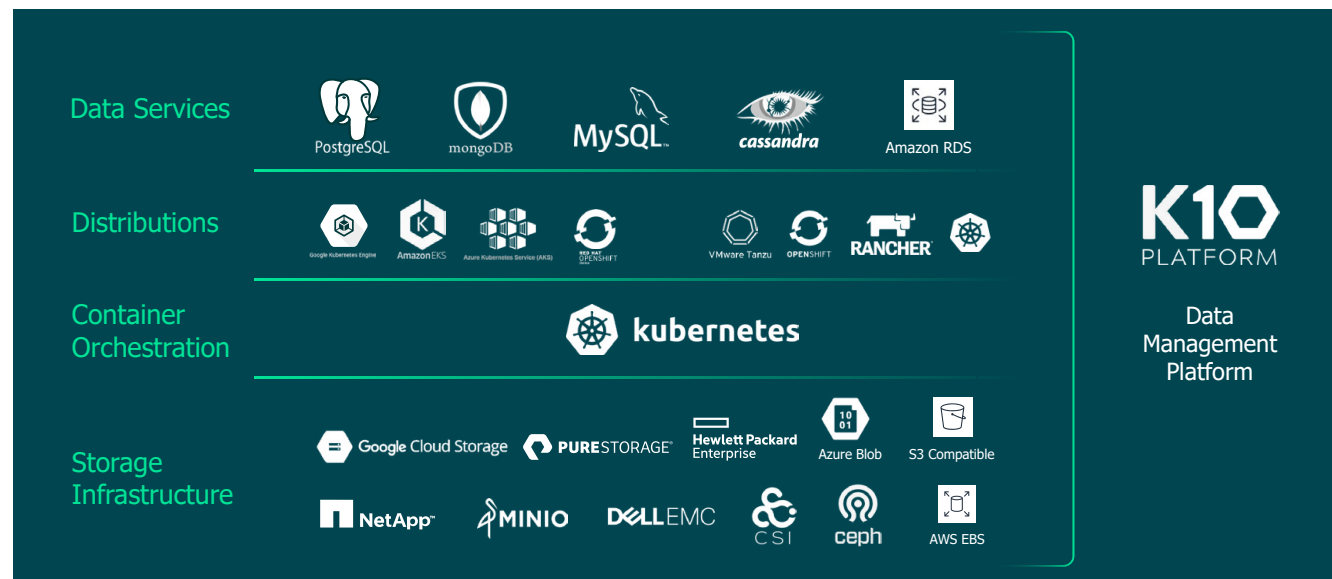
Data Services

PostgreSQL mongoDB MySQL cassandra Amazon RDS

Distributions

Google Kubernetes Engine Amazon EKS Azure Kubernetes Service (AKS) RED HAT OPENSHIFT VMware Tanzu OPENSHIFT RANCHER

Container Orchestration

kubernetes

Storage Infrastructure

Google Cloud Storage PURESTORAGE Hewlett Packard Enterprise Azure Blob S3 Compatible

NetApp MINIO DELLEMC CSI ceph AWS EBS

K10 PLATFORM

Data Management Platform